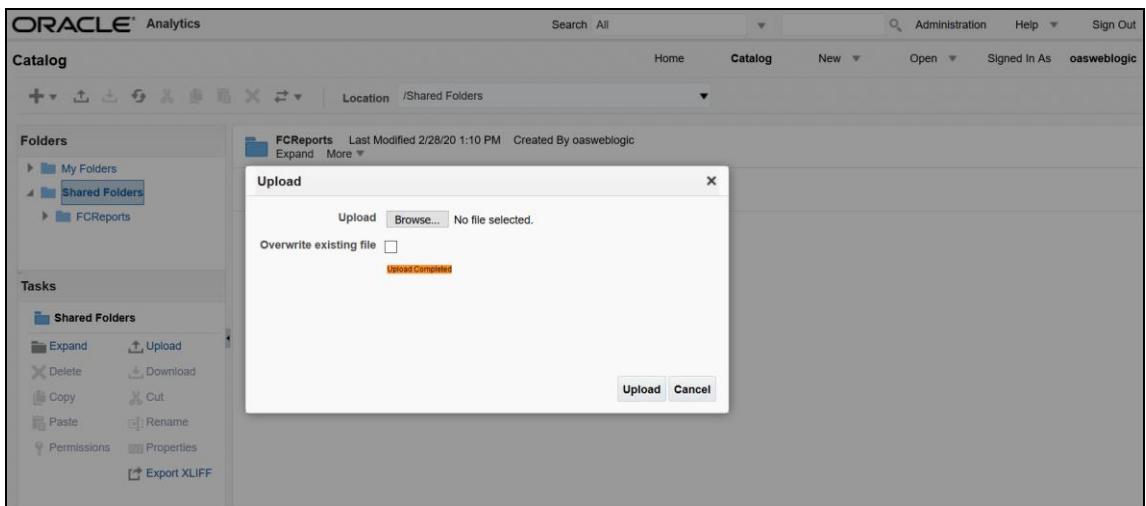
ORACLE Analytics
Search All
Administration Help Sign Out
Catalog
Home Catalog New Open Signed In As oasweblogic
Location /Shared Folders
Folders
My Folders
Shared Folders
FCReports
FCReports Last Modified 2/28/20 1:10 PM Created By oasweblogic
Expand More
Upload
Upload Browse... No file selected.
Overwrite existing file
Upload Completed
Upload Cancel
Tasks
Shared Folders
Expand
Upload
Delete
Download
Copy
Cut
Paste
Rename
Permissions
Properties
Export XLIFF